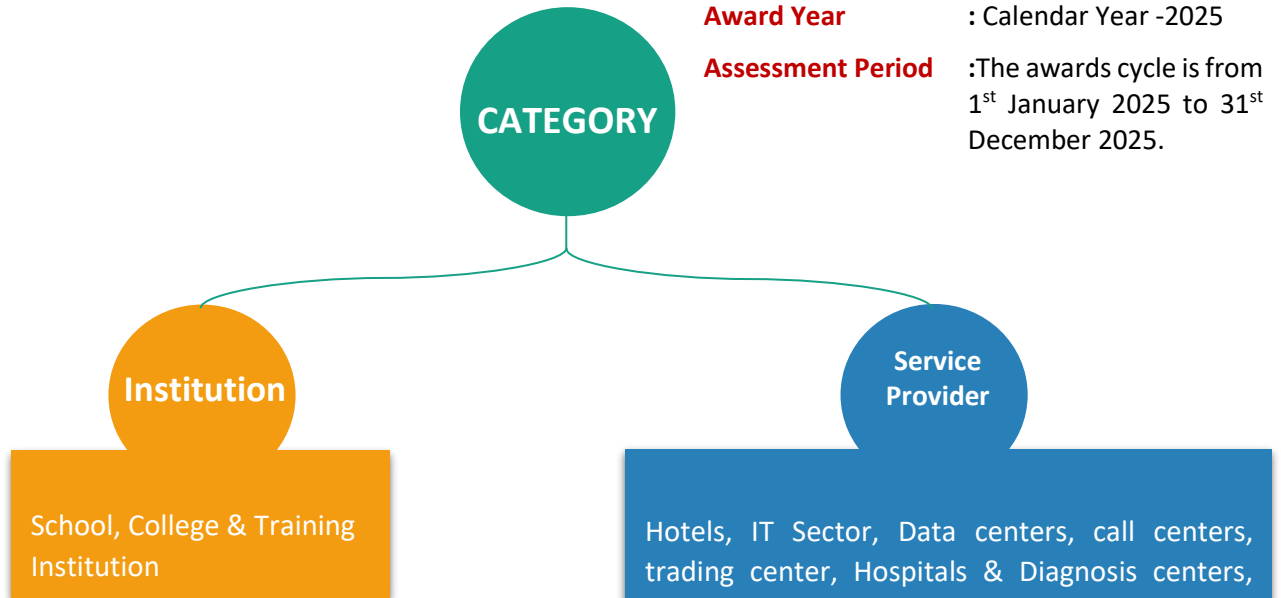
Award Year : Calendar Year -2025

Assessment Period :The awards cycle is from $1^{st}$ January 2025 to $31^{st}$ December 2025.

CATEGORY

Institution

Service Provider

School, College & Training Institution

Hotels, IT Sector, Data centers, call centers, trading center, Hospitals & Diagnosis centers,